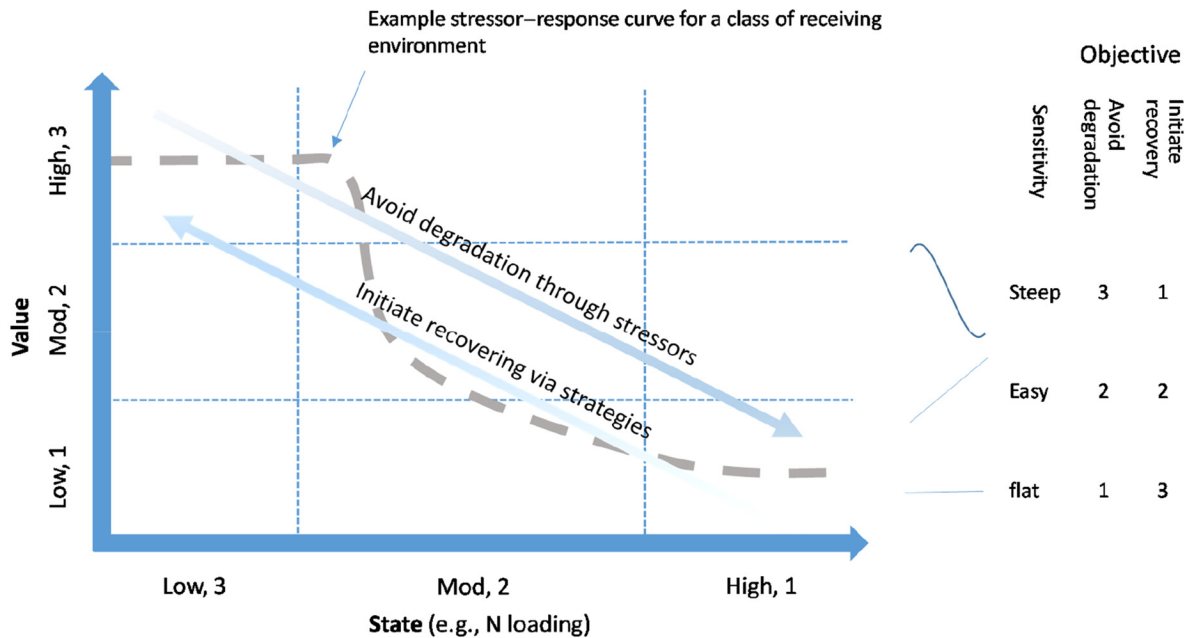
Example stressor–response curve for a class of receiving environment

Objective

Sensitivity

Avoid degradation

Initiate recovery

Value

High, 3

Mod, 2

Low, 1

Avoid degradation through stressors

Initiate recovering via strategies

Steep 3 1

Easy 2 2

flat 1 3

Low, 3

Mod, 2

High, 1

State (e.g., N loading)